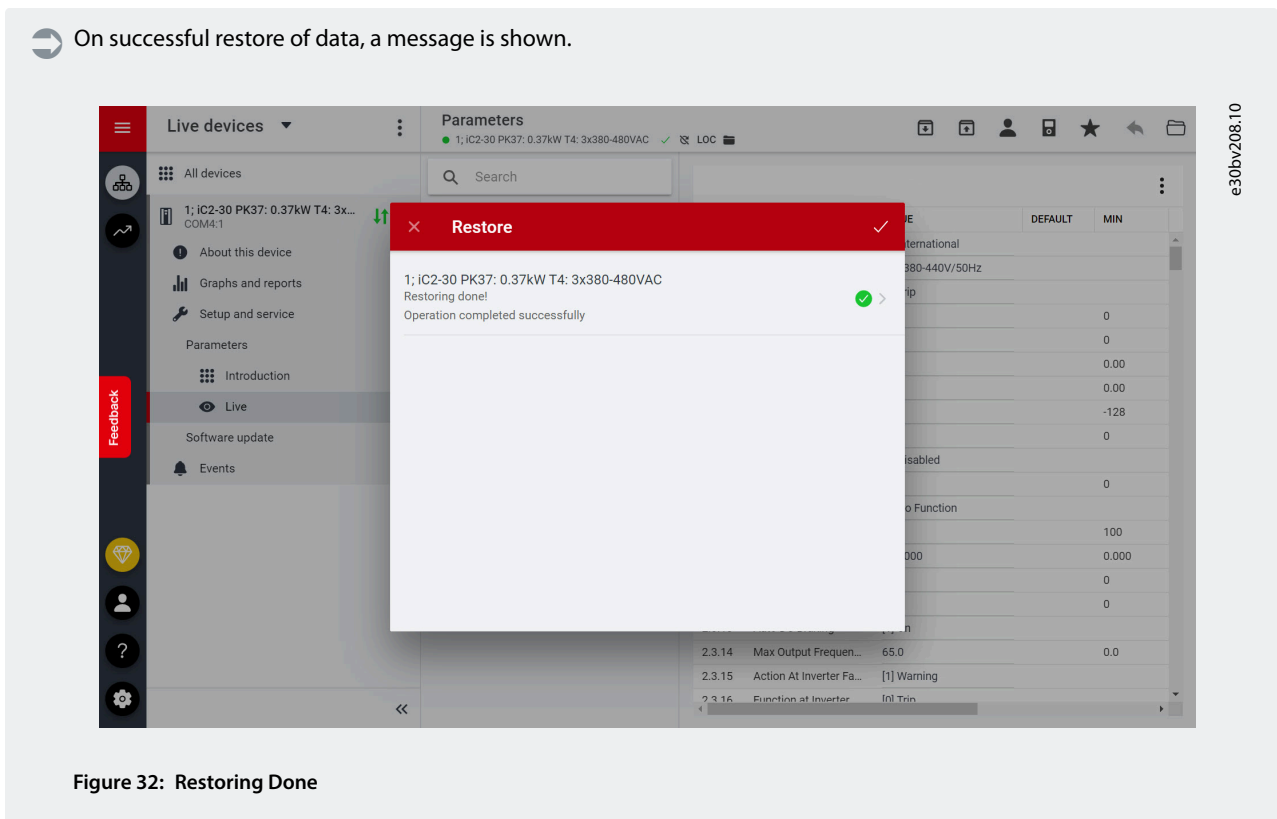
On successful restore of data, a message is shown.

e30bv208.10

Live devices

Parameters
1; iC2-30 PK37: 0.37kW T4: 3x380-480VAC LOC

All devices
1; iC2-30 PK37: 0.37kW T4: 3x...
COM4:1
About this device
Graphs and reports
Setup and service
Parameters
Introduction
Live
Software update
Events

Feedback

Search

Restore

1; iC2-30 PK37: 0.37kW T4: 3x380-480VAC
Restoring done!
Operation completed successfully

| | | UE | DEFAULT | MIN |
|---|---|---|---|---|
| | | nternational | | |
| | | 380-440V/50Hz | | |
| | | rip | | |
| | | | | 0 |
| | | | | 0 |
| | | | | 0.00 |
| | | | | 0.00 |
| | | | | -128 |
| | | | | 0 |
| | | isabled | | |
| | | | | 0 |
| | | o Function | | |
| | | | | 100 |
| | | 000 | | 0.000 |
| | | | | 0 |
| | | | | 0 |
| | | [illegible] | | |
| 2.3.14 | Max Output Frequen... | 65.0 | | 0.0 |
| 2.3.15 | Action At Inverter Fa... | [1] Warning | | |
| 2.3.16 | Function at Inverter... | [0] Trip | | |

Figure 32: Restoring Done